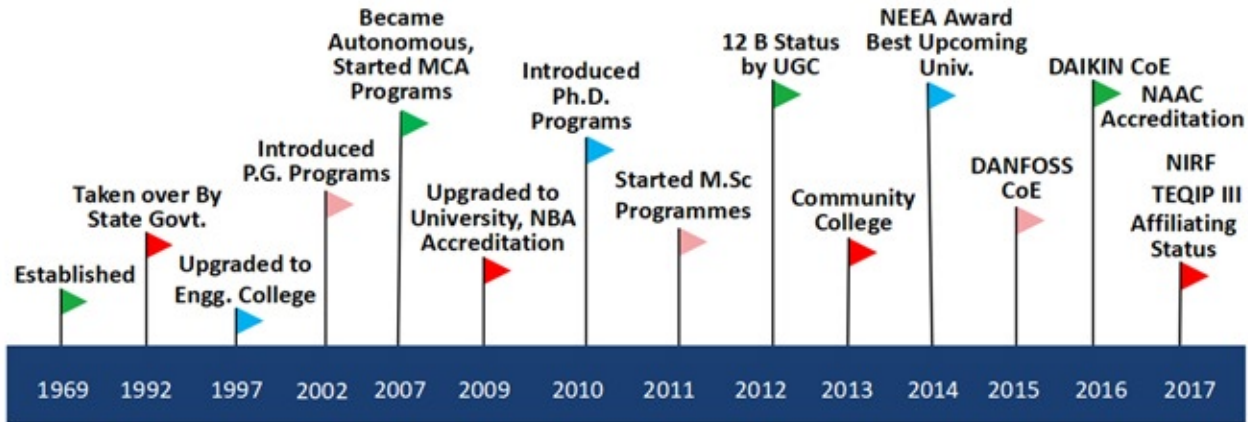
Established

Taken over By State Govt.

Upgraded to Engg. College

Introduced P.G. Programs

Became Autonomous, Started MCA Programs

Upgraded to University, NBA Accreditation

Introduced Ph.D. Programs

Started M.Sc Programmes

12 B Status by UGC

Community College

NEEA Award Best Upcoming Univ.

DANFOSS CoE

DAIKIN CoE

NAAC Accreditation

NIRF TEQIP III Affiliating Status

1969 1992 1997 2002 2007 2009 2010 2011 2012 2013 2014 2015 2016 2017